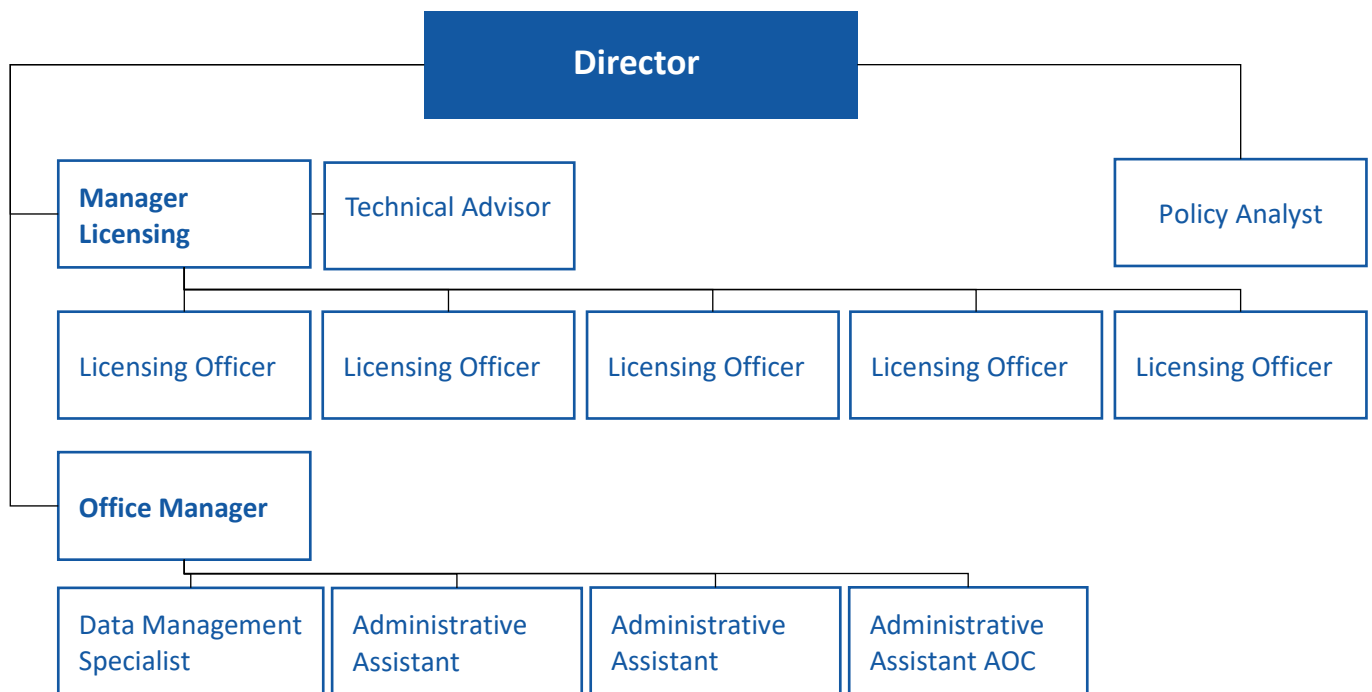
Director

Manager Licensing

Technical Advisor

Policy Analyst

Licensing Officer

Licensing Officer

Licensing Officer

Licensing Officer

Licensing Officer

Office Manager

Data Management Specialist

Administrative Assistant

Administrative Assistant

Administrative Assistant AOC